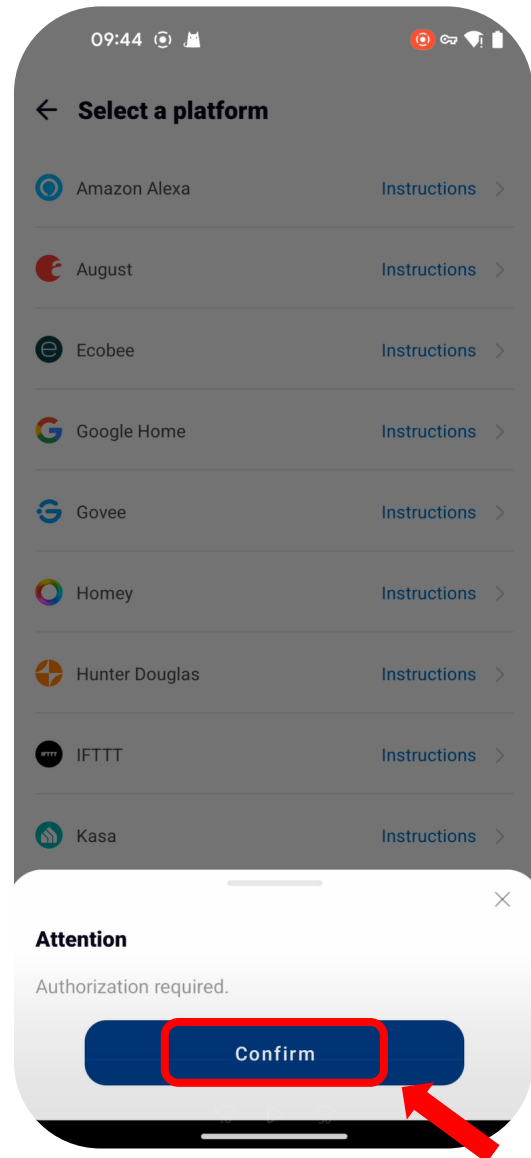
09:44

Select a platform

Amazon Alexa Instructions

August Instructions

Ecobee Instructions

Google Home Instructions

Govee Instructions

Homey Instructions

Hunter Douglas Instructions

IFTTT Instructions

Kasa Instructions

Attention

Authorization required.

Confirm